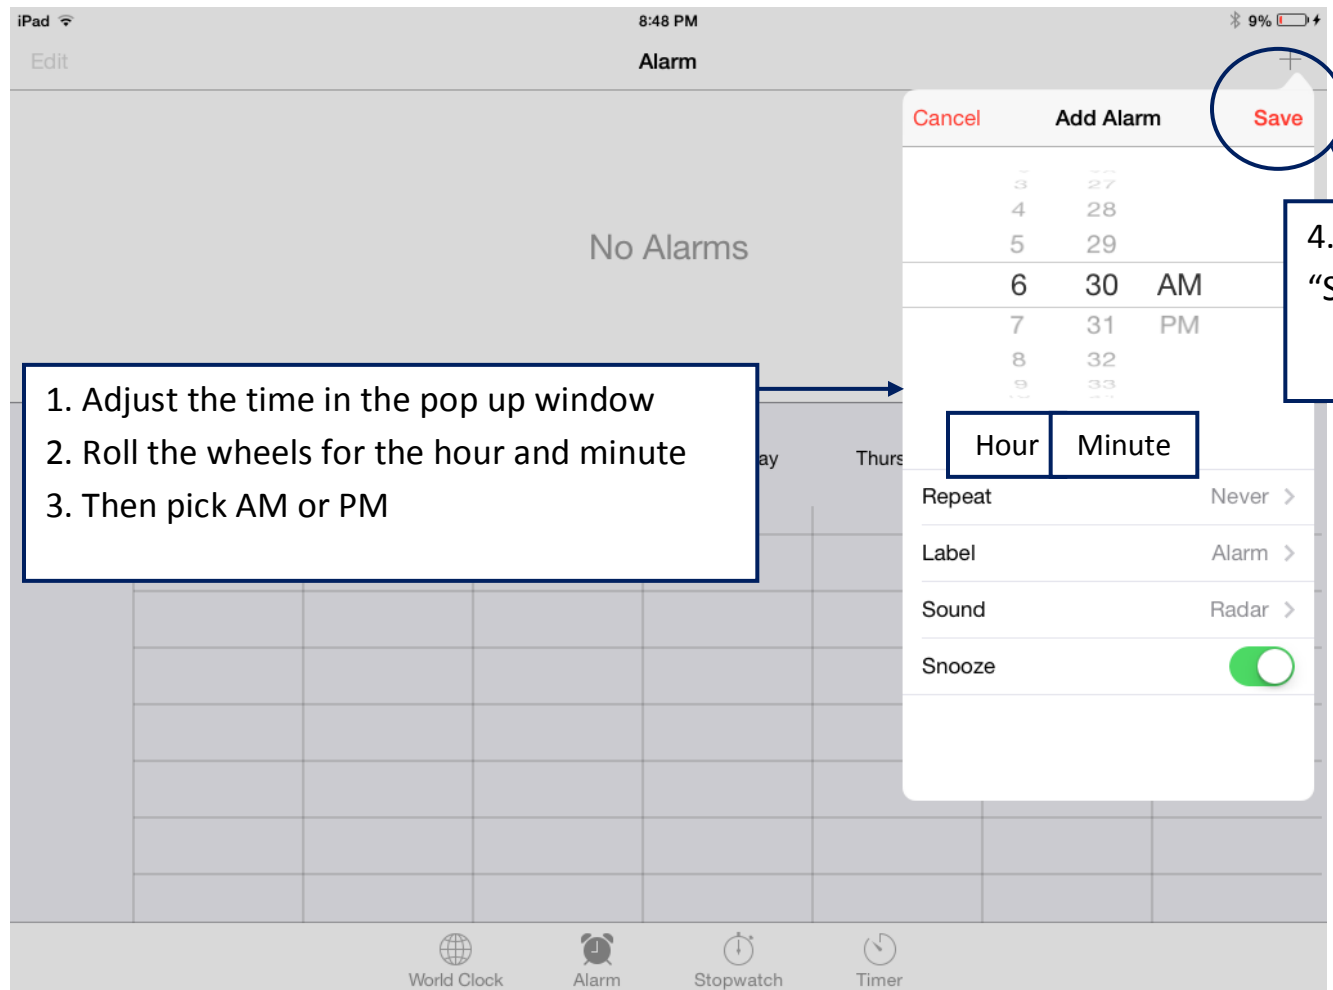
iPad 8:48 PM 9%

Edit Alarm +

No Alarms

Cancel Add Alarm Save

3 27
4 28
5 29
6 30 AM
7 31 PM
8 32
9 33

4.
"S

1. Adjust the time in the pop up window
2. Roll the wheels for the hour and minute
3. Then pick AM or PM

ay Thurs

Hour Minute

Repeat Never >
Label Alarm >
Sound Radar >
Snooze

World Clock Alarm Stopwatch Timer